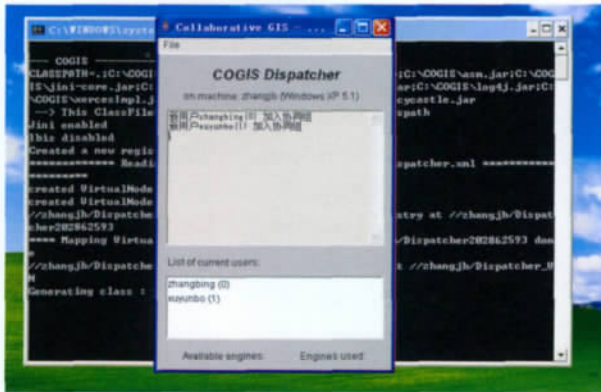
C:\WINDOWS\syste

Collaborative GIS - ...

File

COGIS Dispatcher

on machine: zhangjb (Windows XP 5.1)

用户zhangbing(0) 加入协同组
用户wayunbo(1) 加入协同组

List of current users:

zhangbing (0)
wayunbo (1)

Available engines:

Engines used:

---- COGIS
CLASSPATH=.;C:\COGI
IS\jini-core.jar;C:
\COGIS\xerces.jar
--> This ClassFile
Jini enabled
Ibis disabled
Created a new regio
************ Readi
*********
created VirtualNode
created VirtualNode
//zhangjb/Dispatche
cher202862593
**** Mapping Virtua
//zhangjb/Dispatche
Generating class :

C:\COGIS\asm.jar;C:\COG
C:\COGIS\log4j.jar;C:
cycastle.jar
spath

Dispatcher.xml ************

stry at //zhangjb/Dispat

/Dispatcher202862593 don

t //zhangjb/Dispatcher_